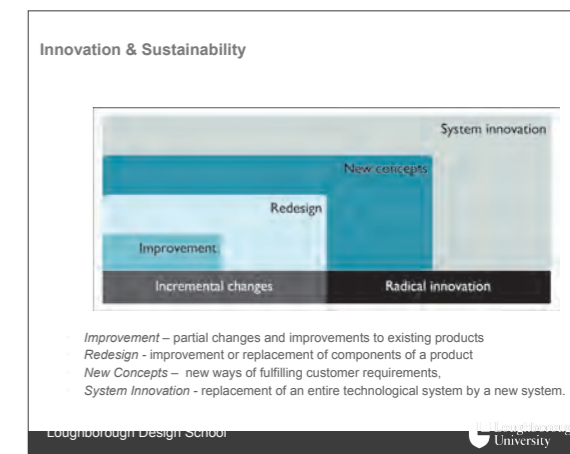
Innovation & Sustainability

System innovation

New concepts

Redesign

Improvement

Incremental changes

Radical innovation

*Improvement* – partial changes and improvements to existing products
*Redesign* - improvement or replacement of components of a product
*New Concepts* – new ways of fulfilling customer requirements,
*System Innovation* - replacement of an entire technological system by a new system.

Loughborough Design School

Loughborough University